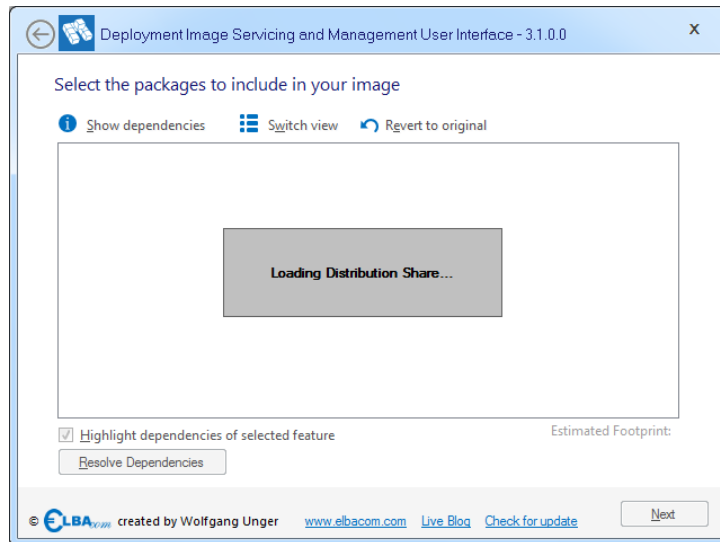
Deployment Image Servicing and Management User Interface - 3.1.0.0

X

Select the packages to include in your image

Show dependencies

Switch view

Revert to original

Loading Distribution Share...

Highlight dependencies of selected feature

Estimated Footprint:

Resolve Dependencies

© ELBAcom created by Wolfgang Unger

www.elbacom.com

Live Blog

Check for update

Next